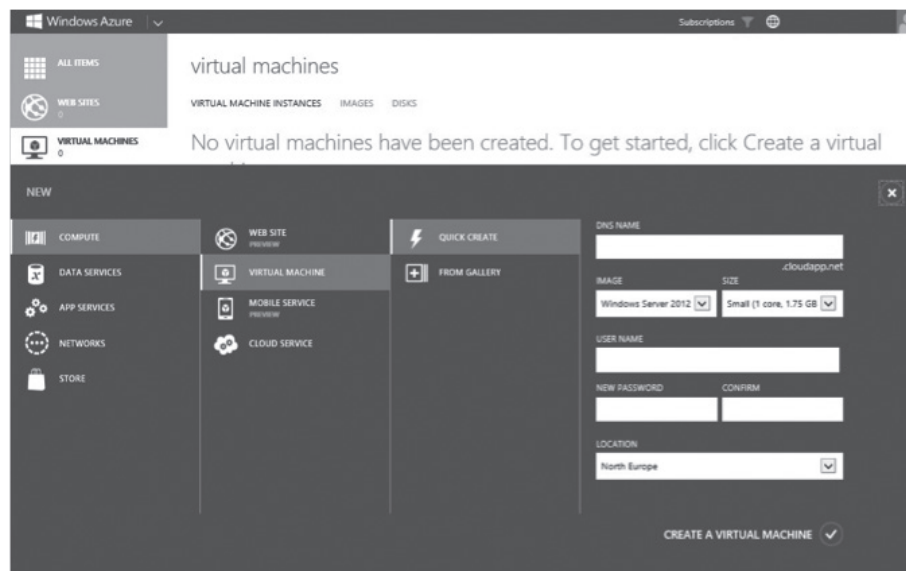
Windows Azure

Subscriptions

ALL ITEMS

WEB SITES
0

VIRTUAL MACHINES
0

virtual machines

VIRTUAL MACHINE INSTANCES IMAGES DISKS

No virtual machines have been created. To get started, click Create a virtual

NEW

COMPUTE

DATA SERVICES

APP SERVICES

NETWORKS

STORE

WEB SITE
PREVIEW

VIRTUAL MACHINE

MOBILE SERVICE
PREVIEW

CLOUD SERVICE

QUICK CREATE

FROM GALLERY

DNS NAME

.cloudapp.net

IMAGE

Windows Server 2012

SIZE

Small (1 core, 1.75 GB

USER NAME

NEW PASSWORD

CONFIRM

LOCATION

North Europe

CREATE A VIRTUAL MACHINE